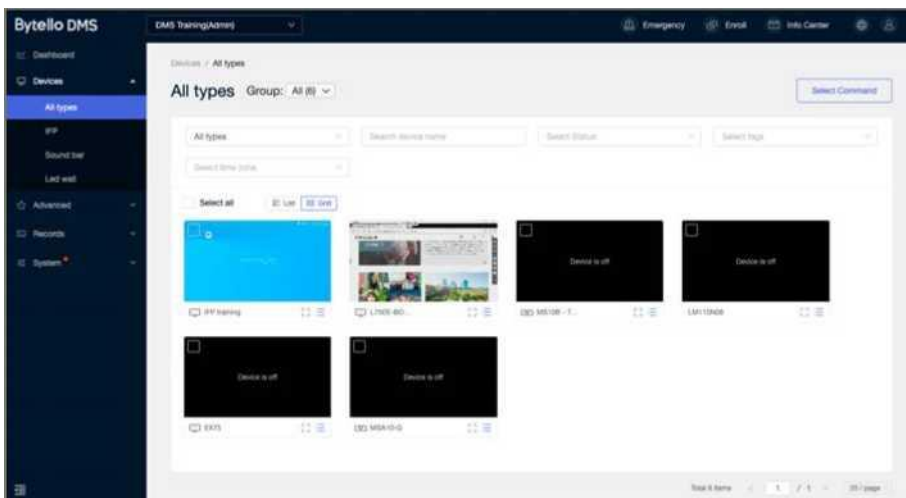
Bytello DMS

DMS Training(Admin)

Emergency Enroll Info Center

Dashboard
Devices
All types
IFP
Sound bar
Led wall
Advanced
Records
System

Devices / All types

All types Group: All (6)

Select Command

All types
Search device name
Select Status
Select tags
Select time zone

Select all
List Grid

IFP training
L7605-BO...
MS10R - T...
Device is off
LM115N08
Device is off

EX75
Device is off
MS610-G
Device is off

Total 6 items 1 / 1 20 / page